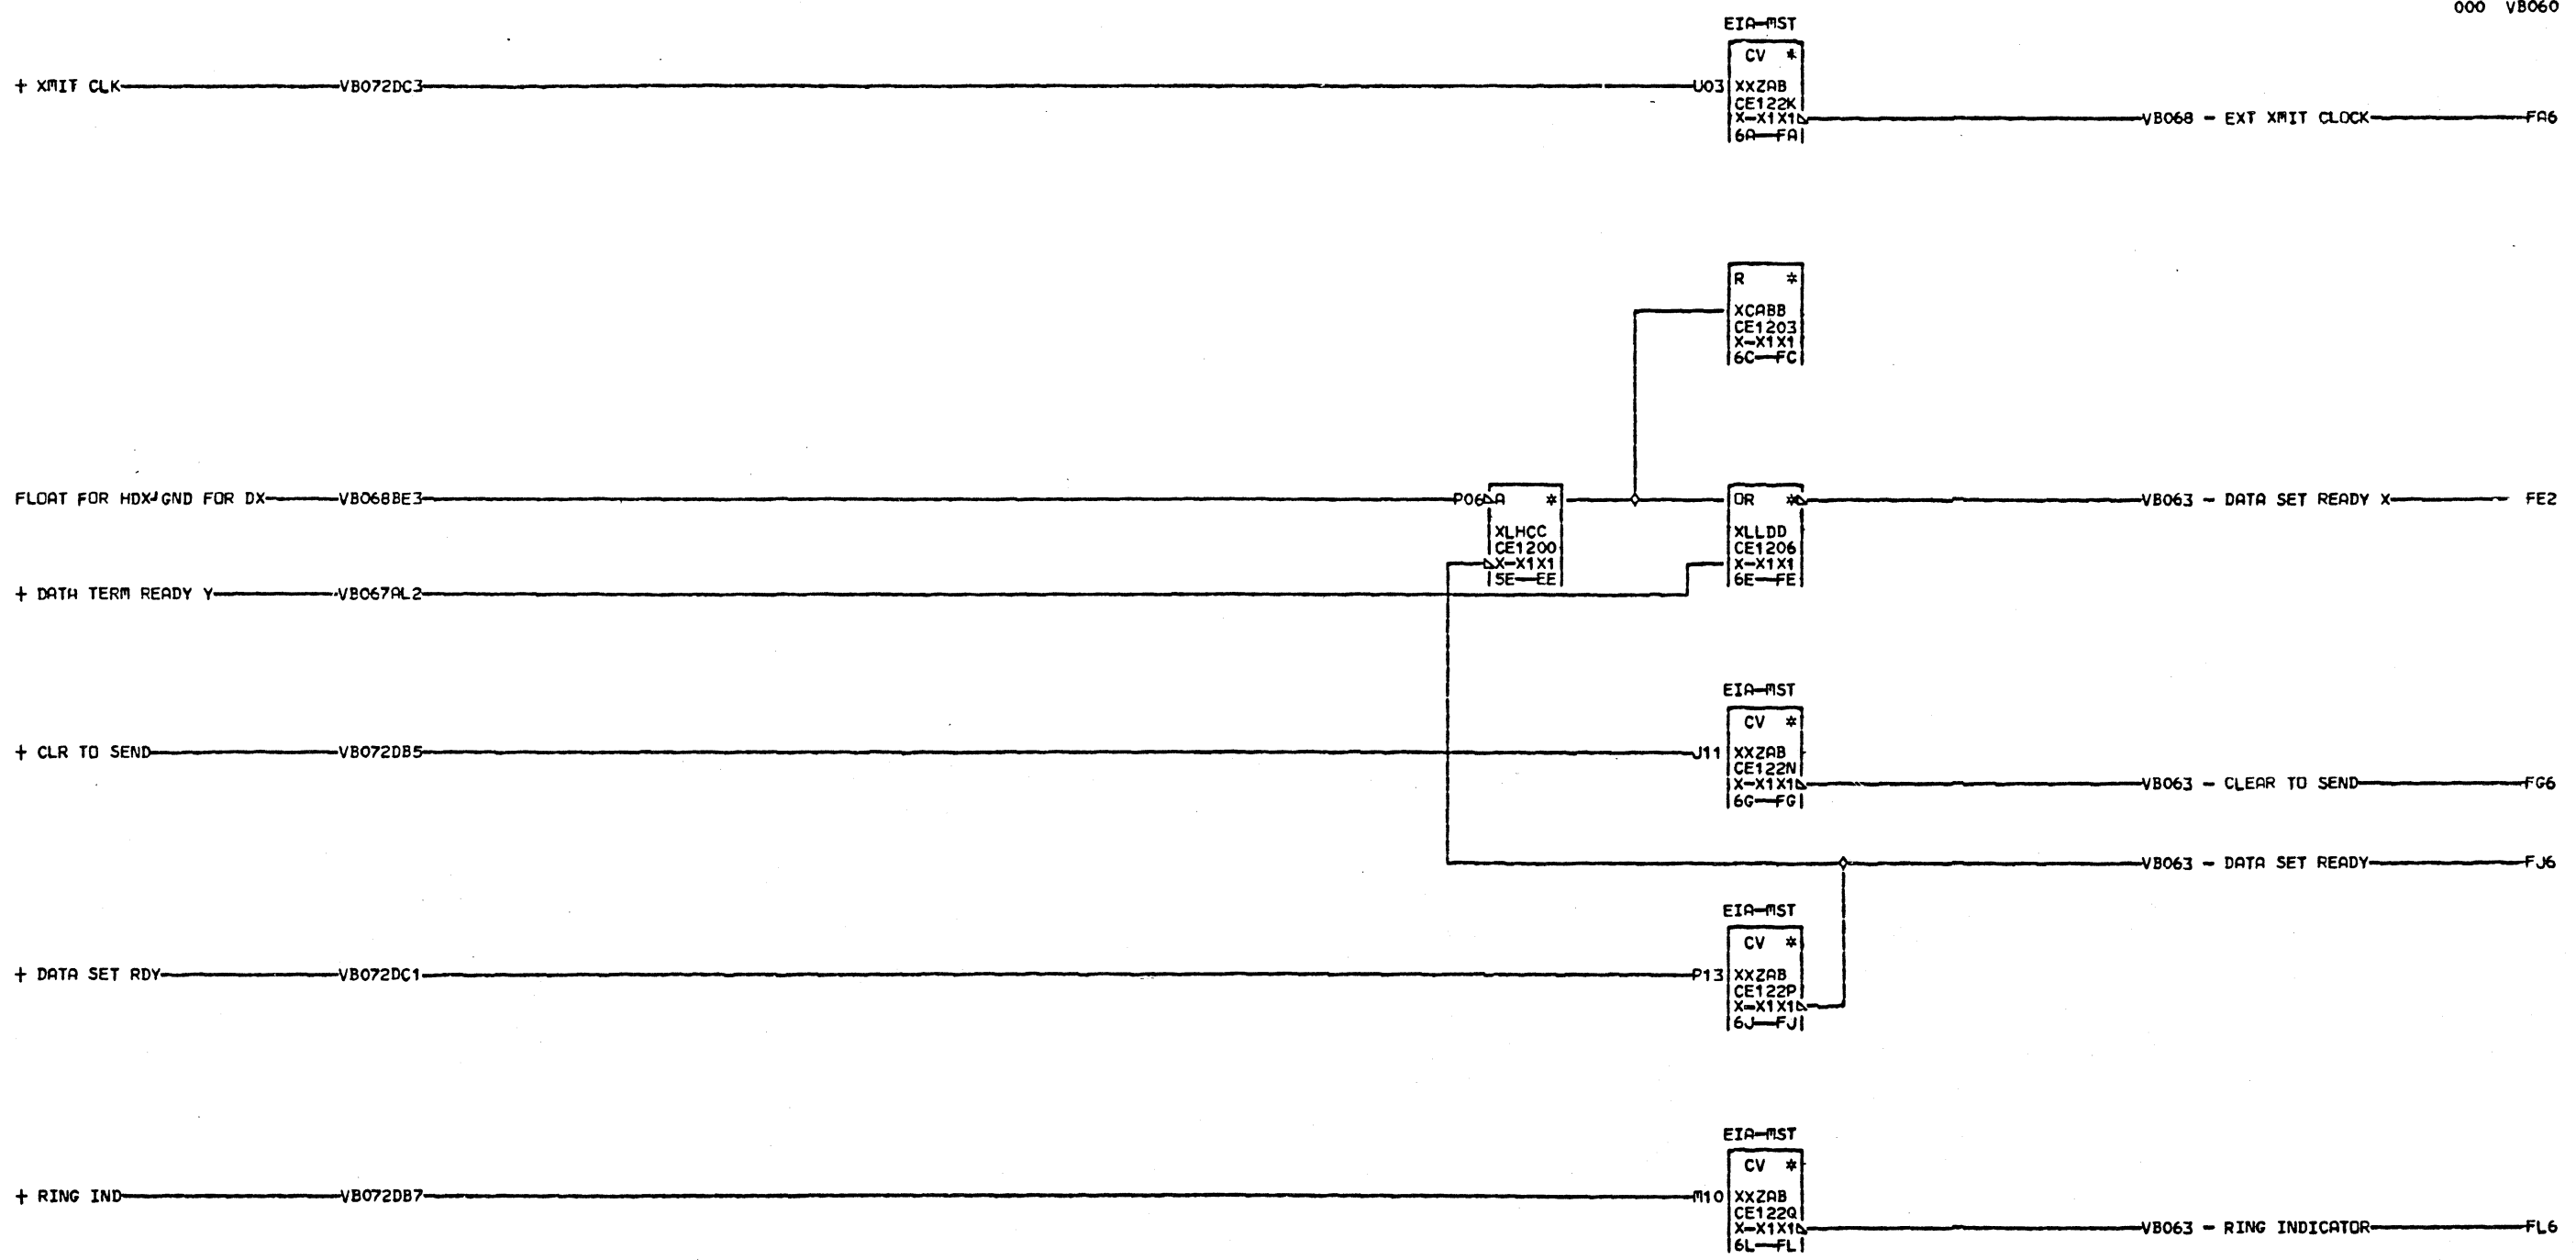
000 VB060

EIA—MST

+ XMIT CLK VB072DC3 U03

CV *
XXZAB
CE122K
X—X1X1
6A—FA

VB068 – EXT XMIT CLOCK FA6

R *
XCABB
CE1203
X—X1X1
6C—FC

FLOAT FOR HDX/GND FOR DX VB068BE3 P06

A *
XLHCC
CE1200
X—X1X1
5E—EE

OR *
XLLDD
CE1206
X—X1X1
6E—FE

VB063 – DATA SET READY X FE2

+ DATA TERM READY Y VB067AL2

EIA—MST

+ CLR TO SEND VB072DB5 J11

CV *
XXZAB
CE122N
X—X1X1
6G—FG

VB063 – CLEAR TO SEND FG6

VB063 – DATA SET READY FJ6

EIA—MST

+ DATA SET RDY VB072DC1 P13

CV *
XXZAB
CE122P
X—X1X1
6J—FJ

EIA—MST

+ RING IND VB072DB7 M10

CV *
XXZAB
CE122Q
X—X1X1
6L—FL

VB063 – RING INDICATOR FL6